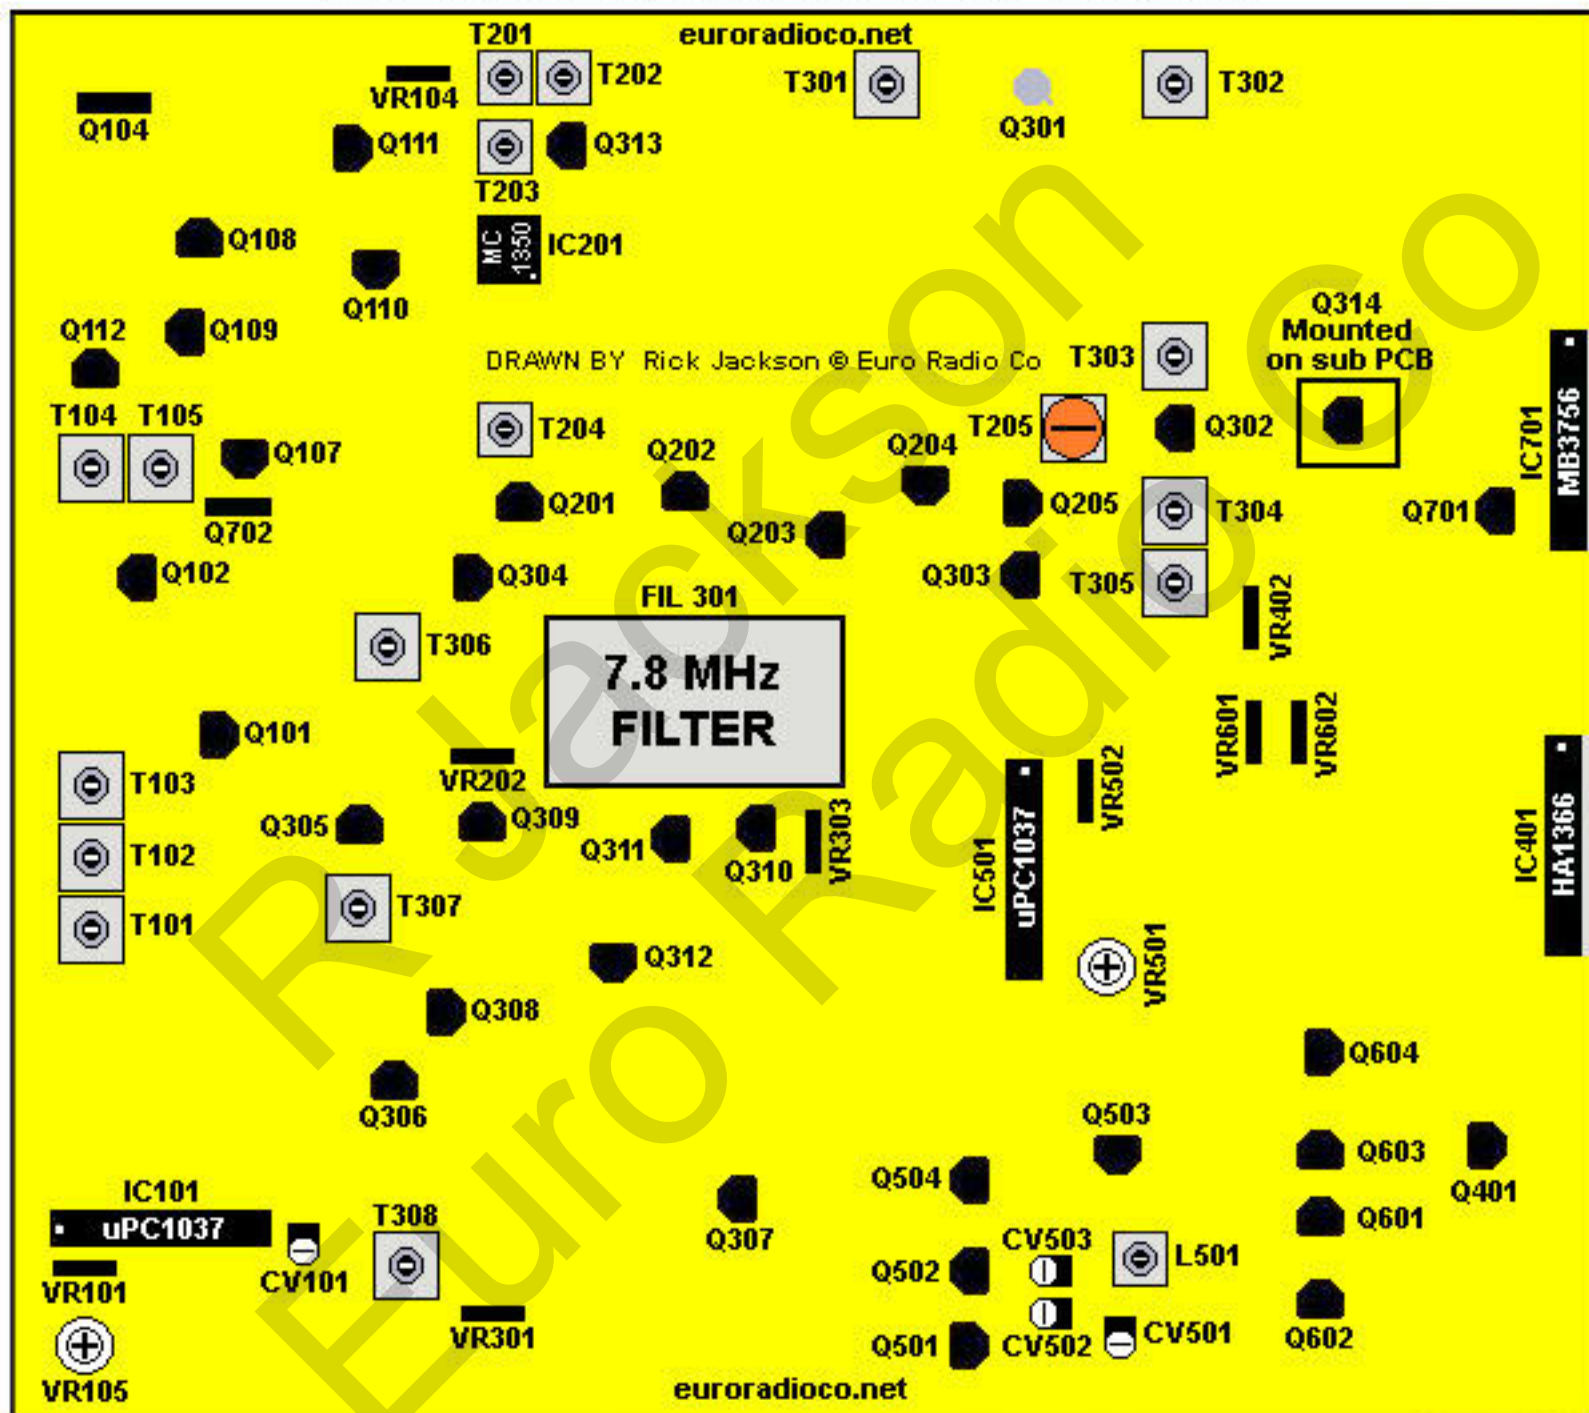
T201
euroradioco.net
VR104
T202
T301
T302
Q104
Q111
Q313
Q301
T203
Q108
MC 1350
IC201
Q110
Q314 Mounted on sub PCB
Q112
Q109
DRAWN BY Rick Jackson © Euro Radio Co
T303
T104
T105
T204
T205
Q302
IC701
MB3756
Q107
Q202
Q204
Q201
Q205
T304
Q702
Q203
Q701
Q102
Q304
Q303
T305
FIL 301
T306
VR402
7.8 MHz FILTER
Q101
VR601
VR602
T103
VR202
VR502
Q305
Q309
T102
Q311
Q310
VR303
IC501
uPC1037
IC401
HA1366
T307
T101
Q312
VR501
Q308
Q604
Q306
Q503
Q603
Q504
Q401
IC101
uPC1037
T308
Q307
Q601
CV503
L501
CV101
Q502
VR101
VR301
CV501
Q501
CV502
Q602
VR105
euroradioco.net
Rick Jackson
Euro Radio Co